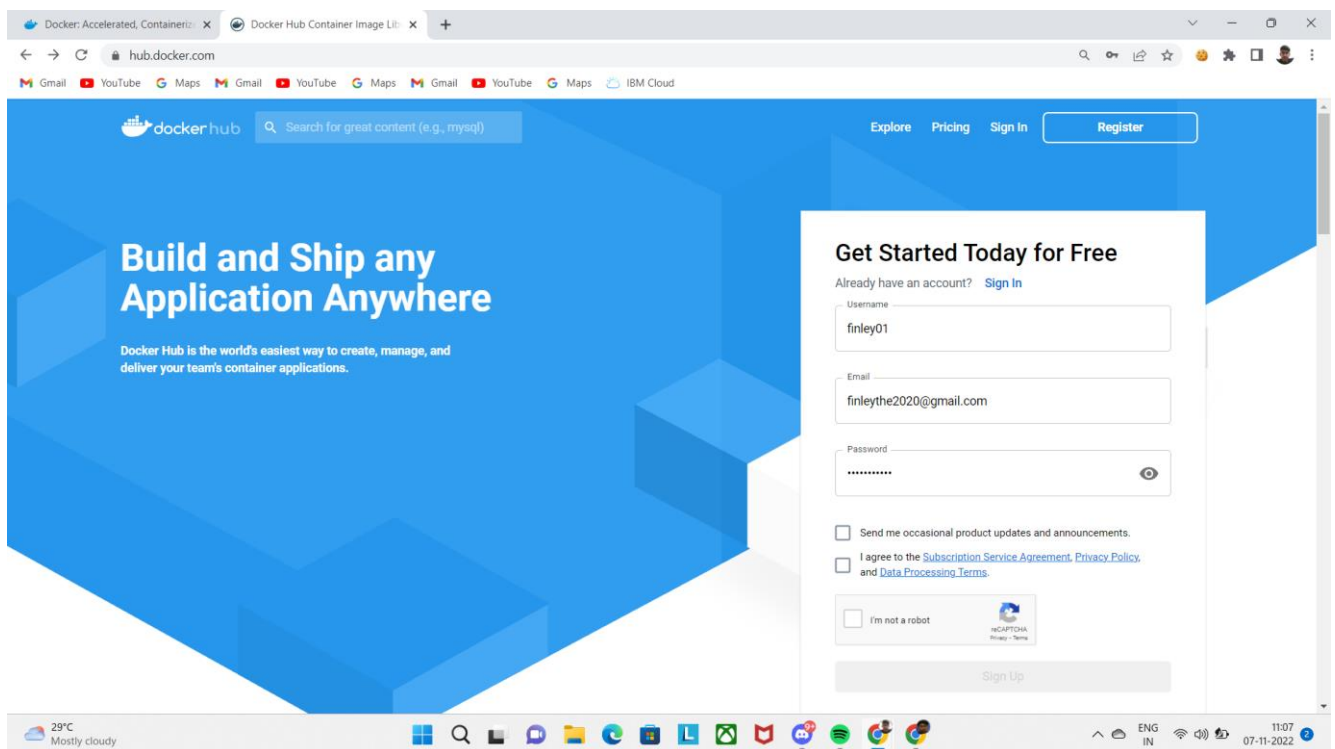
Docker: Accelerated, Containeriz ×
Docker Hub Container Image Lib ×
+

hub.docker.com

Gmail YouTube Maps Gmail YouTube Maps Gmail YouTube Maps IBM Cloud

docker hub
Search for great content (e.g., mysql)
Explore Pricing Sign In Register

Build and Ship any Application Anywhere

Docker Hub is the world's easiest way to create, manage, and deliver your team's container applications.

Get Started Today for Free

Already have an account? Sign In

Username
finley01

Email
finleythe2020@gmail.com

Password
•••••••••••

Send me occasional product updates and announcements.

I agree to the Subscription Service Agreement, Privacy Policy, and Data Processing Terms.

I'm not a robot
reCAPTCHA
Privacy - Terms

Sign Up

29°C
Mostly cloudy

ENG
IN
11:07
07-11-2022
2